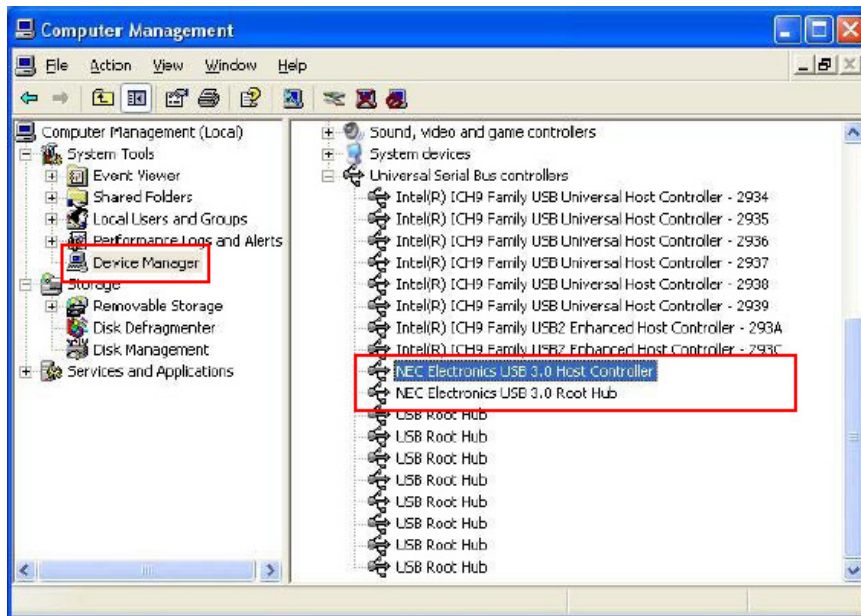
Computer Management

File Action View Window Help

Computer Management (Local)
System Tools
Event Viewer
Shared Folders
Local Users and Groups
Performance Logs and Alerts
Device Manager
Storage
Removable Storage
Disk Defragmenter
Disk Management
Services and Applications

Sound, video and game controllers
System devices
Universal Serial Bus controllers
Intel(R) ICH9 Family USB Universal Host Controller - 2934
Intel(R) ICH9 Family USB Universal Host Controller - 2935
Intel(R) ICH9 Family USB Universal Host Controller - 2936
Intel(R) ICH9 Family USB Universal Host Controller - 2937
Intel(R) ICH9 Family USB Universal Host Controller - 2938
Intel(R) ICH9 Family USB Universal Host Controller - 2939
Intel(R) ICH9 Family USB2 Enhanced Host Controller - 293A
Intel(R) ICH9 Family USB2 Enhanced Host Controller - 293C
NEC Electronics USB 3.0 Host Controller
NEC Electronics USB 3.0 Root Hub
USB Root Hub
USB Root Hub
USB Root Hub
USB Root Hub
USB Root Hub
USB Root Hub
USB Root Hub
USB Root Hub
USB Root Hub